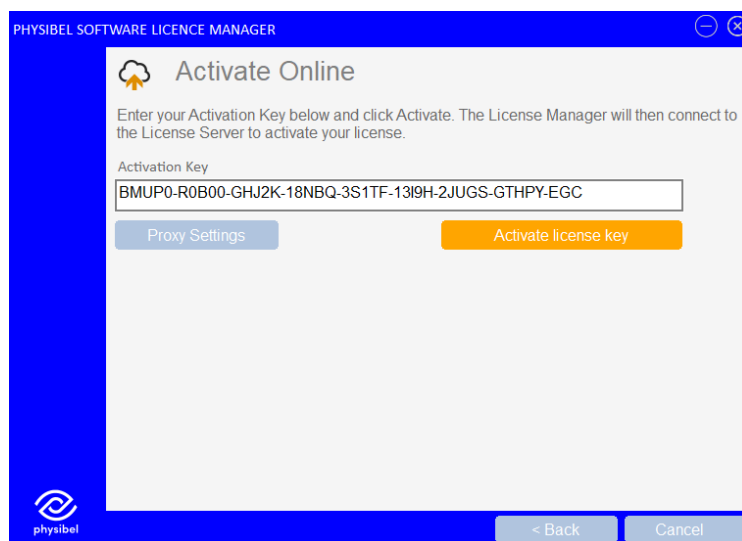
PHYSIBEL SOFTWARE LICENCE MANAGER

Activate Online

Enter your Activation Key below and click Activate. The License Manager will then connect to the License Server to activate your license.

Activation Key

BMUP0-R0B00-GHJ2K-18NBQ-3S1TF-13I9H-2JUGS-GTHPY-EGC

Proxy Settings

Activate license key

physibel

< Back

Cancel